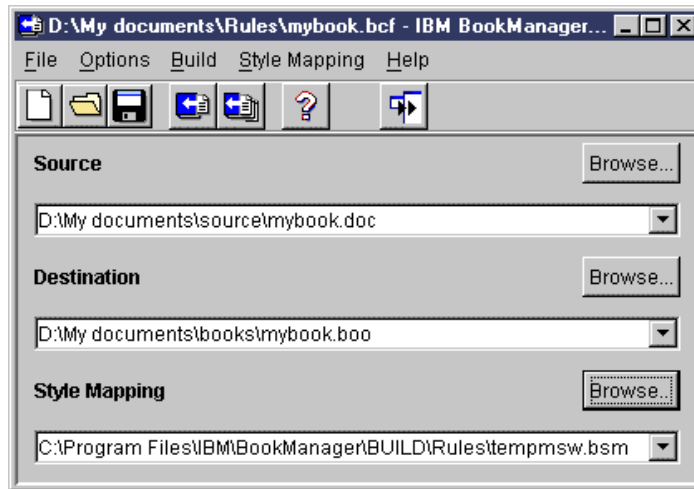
D:\My documents\Rules\mybook.bcf - IBM BookManager...

File Options Build Style Mapping Help

?

Source

Browse...

D:\My documents\source\mybook.doc

Destination

Browse...

D:\My documents\books\mybook.boo

Style Mapping

Browse...

C:\Program Files\IBM\BookManager\BUILD\Rules\tempmsw.bsm